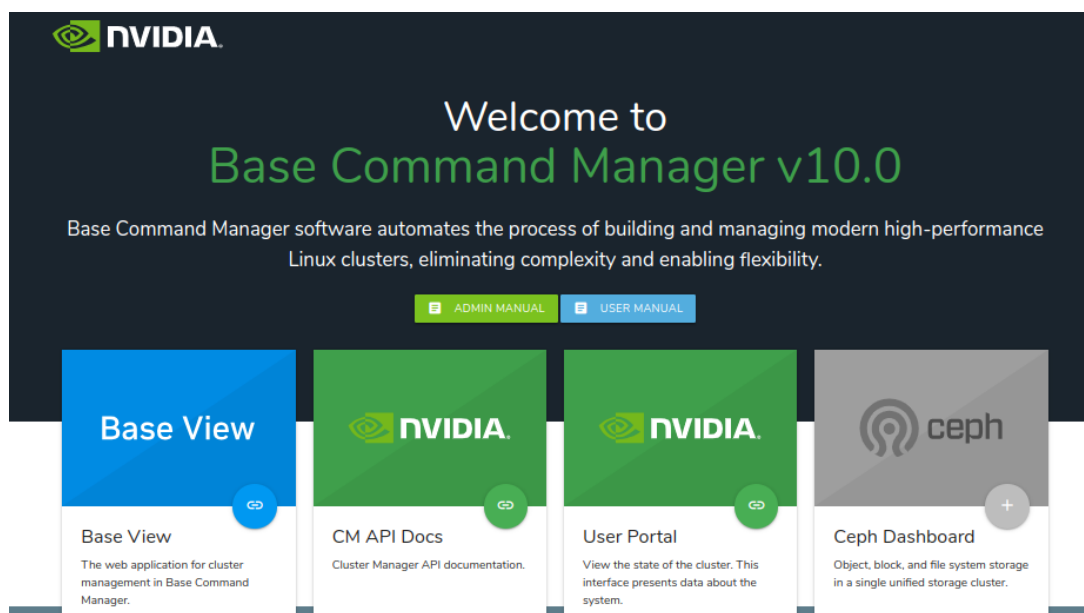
NVIDIA.

Welcome to
Base Command Manager v10.0

Base Command Manager software automates the process of building and managing modern high-performance Linux clusters, eliminating complexity and enabling flexibility.

ADMIN MANUAL
USER MANUAL

Base View

Base View
The web application for cluster management in Base Command Manager.

NVIDIA.

CM API Docs
Cluster Manager API documentation.

NVIDIA.

User Portal
View the state of the cluster. This interface presents data about the system.

ceph

+

Ceph Dashboard
Object, block, and file system storage in a single unified storage cluster.